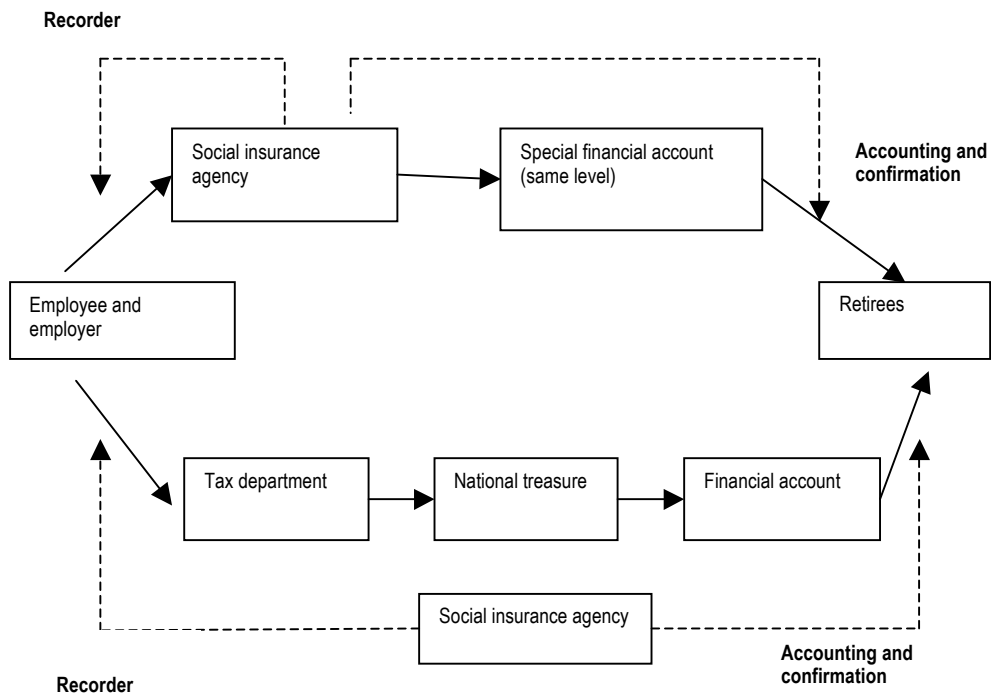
Recorder

Social insurance agency

Special financial account (same level)

Accounting and confirmation

Employee and employer

Retirees

Tax department

National treasure

Financial account

Social insurance agency

Accounting and confirmation

Recorder